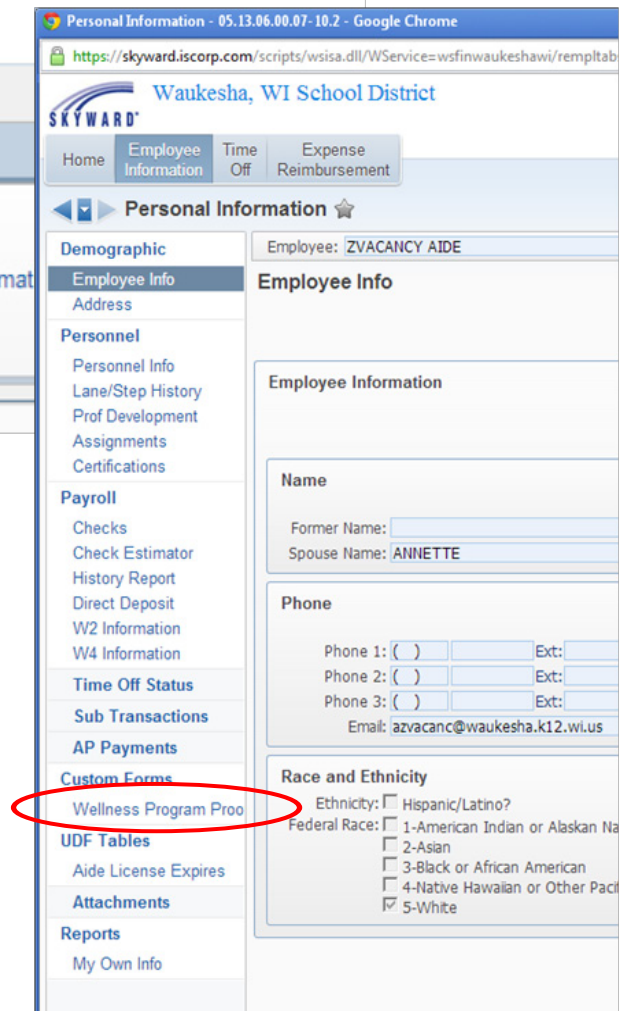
Personal Information - 05.13.06.00.07- 10.2 - Google Chrome

https://skyward.iscorp.com/scripts/wsisa.dll/WService=wsfinwaukeshawi/rempltab

SKYWARD

Waukesha, WI School District

Home | Employee Information | Time Off | Expense Reimbursement

Personal Information

mat

Demographic
Employee Info
Address
Personnel
Personnel Info
Lane/Step History
Prof Development
Assignments
Certifications
Payroll
Checks
Check Estimator
History Report
Direct Deposit
W2 Information
W4 Information
Time Off Status
Sub Transactions
AP Payments
Custom Forms
Wellness Program Proo
UDF Tables
Aide License Expires
Attachments
Reports
My Own Info

Employee: ZVACANCY AIDE

Employee Info

Employee Information

Name

Former Name:
Spouse Name: ANNETTE

Phone

Phone 1: ( ) Ext:
Phone 2: ( ) Ext:
Phone 3: ( ) Ext:
Email: azvacanc@waukesha.k12.wi.us

Race and Ethnicity

Ethnicity: Hispanic/Latino?
Federal Race: 1-American Indian or Alaskan Na
2-Asian
3-Black or African American
4-Native Hawaiian or Other Pacif
5-White